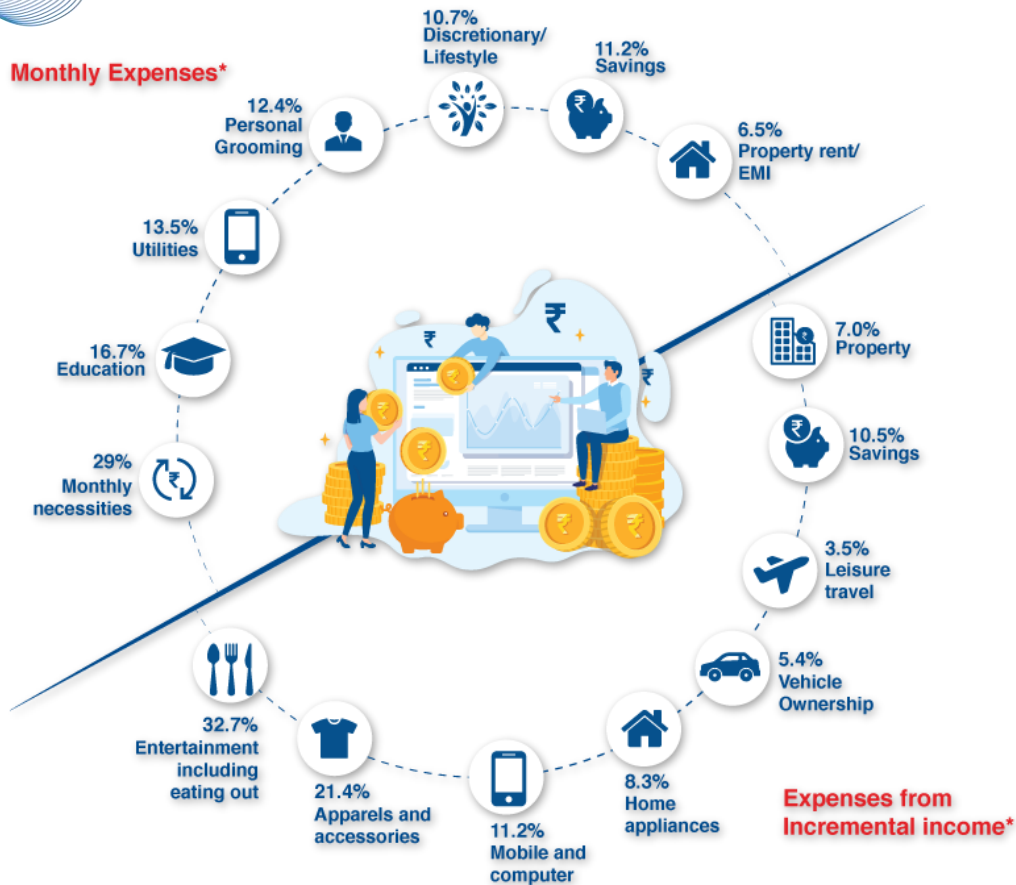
Monthly Expenses*

10.7%
Discretionary/
Lifestyle

11.2%
Savings

12.4%
Personal
Grooming

6.5%
Property rent/
EMI

13.5%
Utilities

16.7%
Education

29%
Monthly
necessities

7.0%
Property

10.5%
Savings

3.5%
Leisure
travel

5.4%
Vehicle
Ownership

32.7%
Entertainment
including
eating out

21.4%
Apparels and
accessories

11.2%
Mobile and
computer

8.3%
Home
appliances

Expenses from
Incremental income*